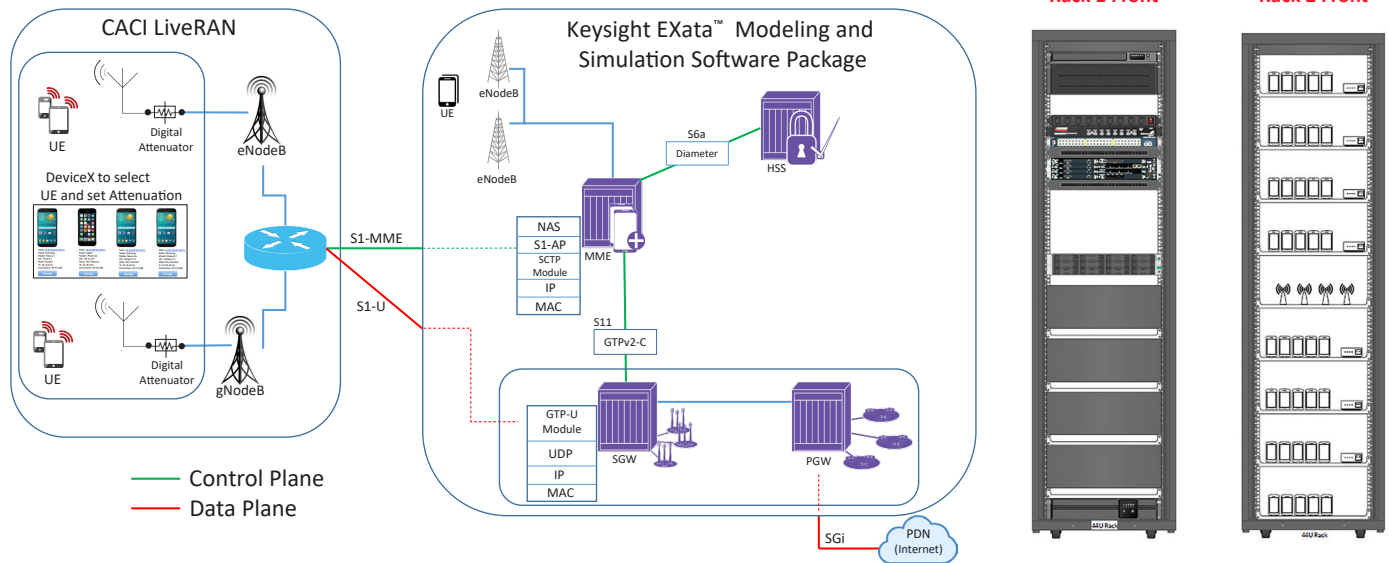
CACI LiveRAN

UE

Digital Attenuator

eNodeB

DeviceX to select UE and set Attenuation

UE

Digital Attenuator

gNodeB

S1-MME

S1-U

Keysight EXata™ Modeling and Simulation Software Package

UE

eNodeB

eNodeB

S6a

Diameter

HSS

NAS

S1-AP

SCTP Module

IP

MAC

MME

S11

GTPv2-C

GTP-U Module

UDP

IP

MAC

SGW

PGW

SGi

PDN (Internet)

Control Plane

Data Plane

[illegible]

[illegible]

44U Rack

44U Rack